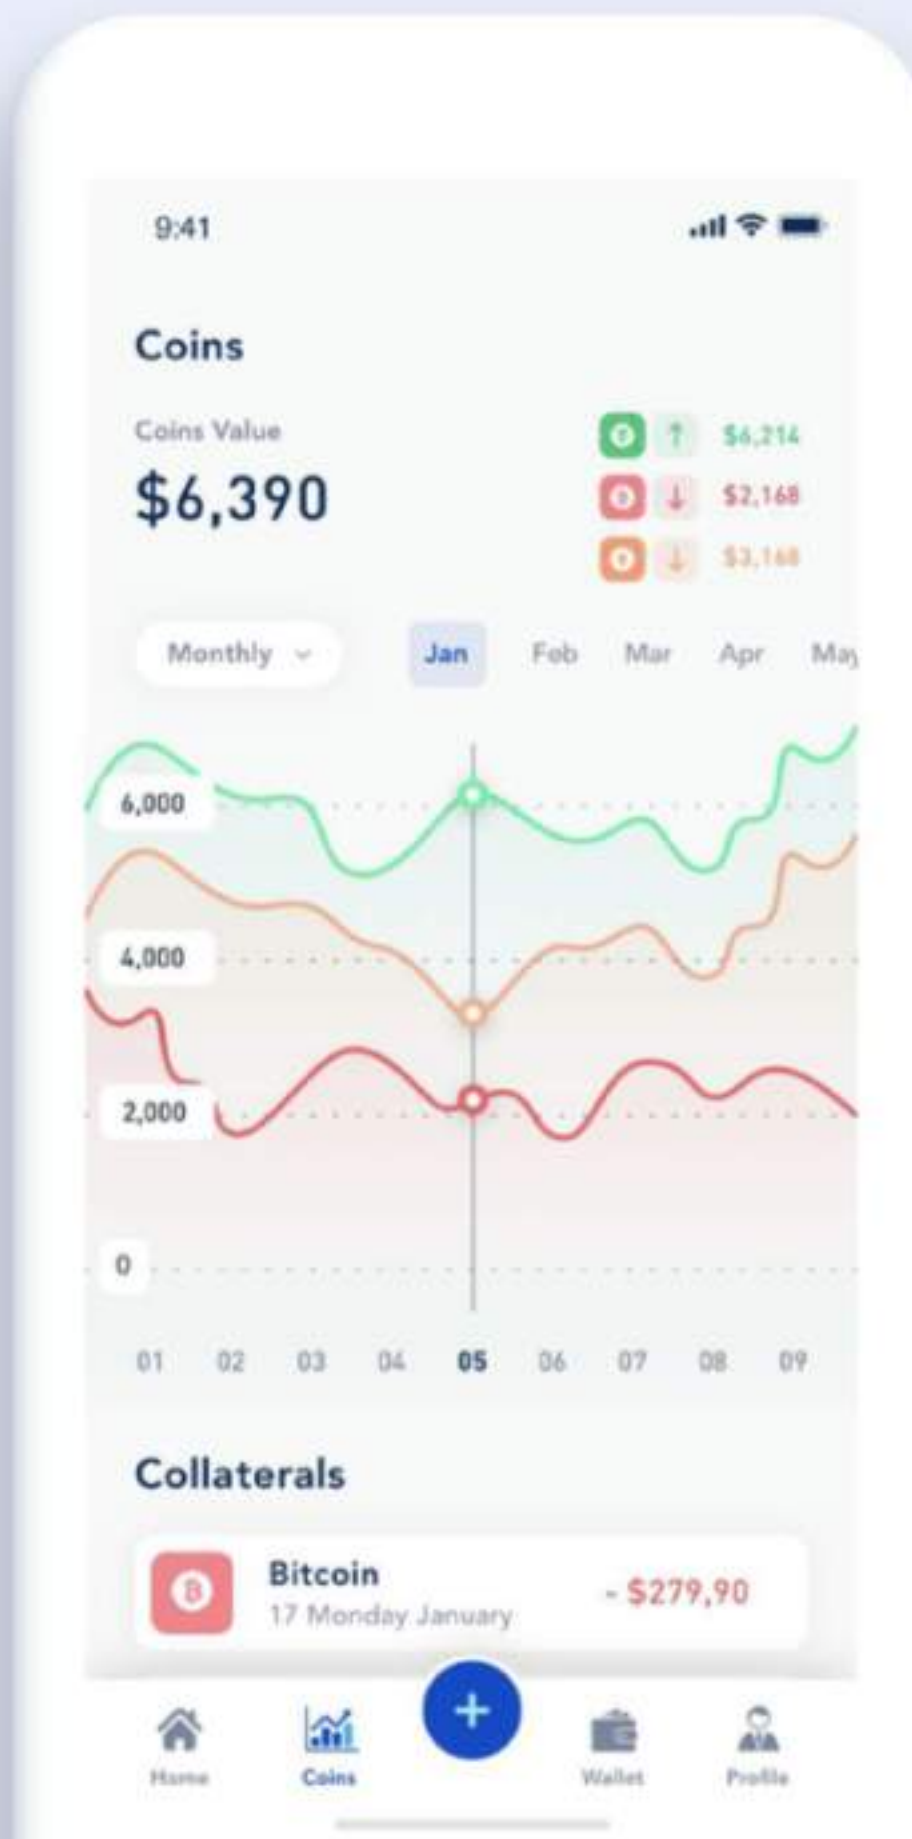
9:41

Coins

Coins Value

$6,390

$6,214
$2,168
$3,168

Monthly

Jan Feb Mar Apr May

6,000
4,000
2,000
0

01 02 03 04 05 06 07 08 09

Collaterals

Bitcoin
17 Monday January
- $279,90

Home Coins + Wallet Profile